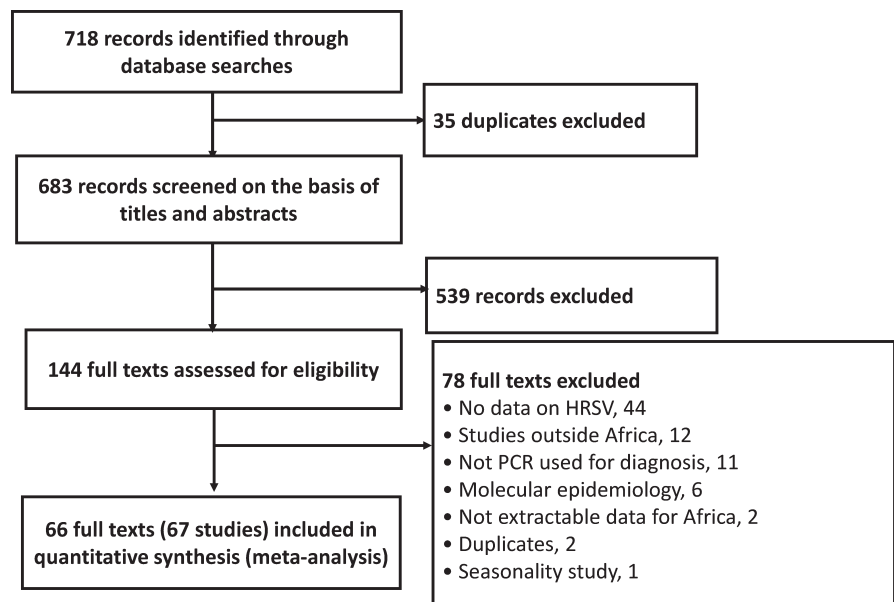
718 records identified through database searches

35 duplicates excluded

683 records screened on the basis of titles and abstracts

539 records excluded

144 full texts assessed for eligibility

78 full texts excluded
• No data on HRSV, 44
• Studies outside Africa, 12
• Not PCR used for diagnosis, 11
• Molecular epidemiology, 6
• Not extractable data for Africa, 2
• Duplicates, 2
• Seasonality study, 1

66 full texts (67 studies) included in quantitative synthesis (meta-analysis)